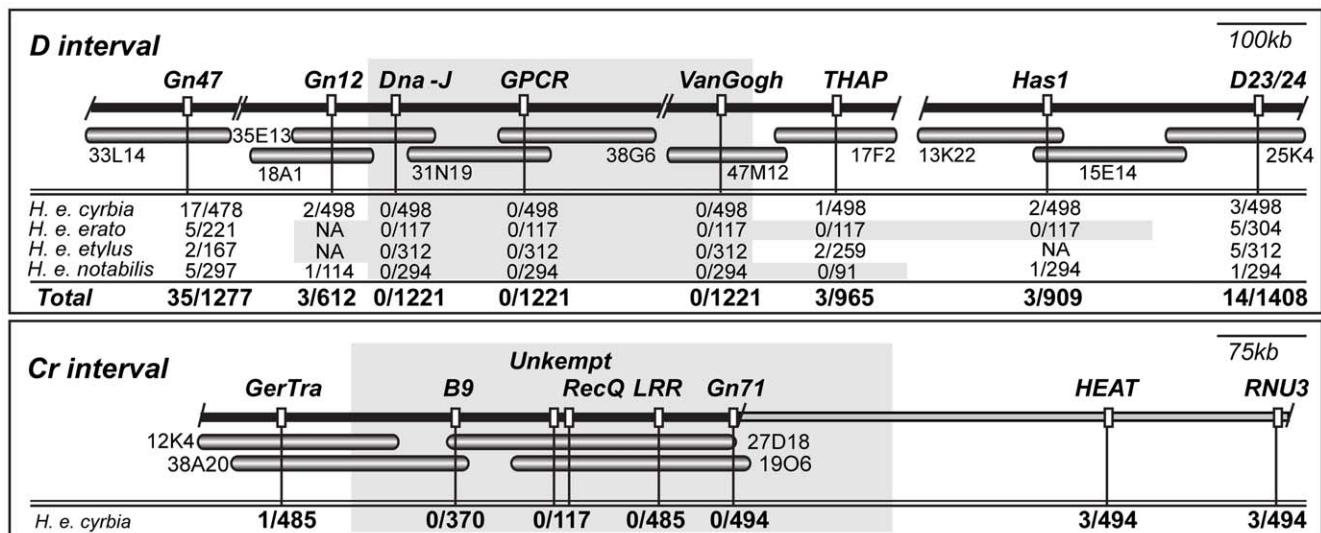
D interval

100kb

Gn47 Gn12 Dna -J GPCR VanGogh THAP Has1 D23/24

33L14 35E13 18A1 31N19 38G6 47M12 17F2 13K22 15E14 25K4

| | Gn47 | Gn12 | Dna -J | GPCR | VanGogh | THAP | Has1 | D23/24 |
|---|---|---|---|---|---|---|---|---|
| H. e. cyrbia | 17/478 | 2/498 | 0/498 | 0/498 | 0/498 | 1/498 | 2/498 | 3/498 |
| H. e. erato | 5/221 | NA | 0/117 | 0/117 | 0/117 | 0/117 | 0/117 | 5/304 |
| H. e. etylus | 2/167 | NA | 0/312 | 0/312 | 0/312 | 2/259 | NA | 5/312 |
| H. e. notabilis | 5/297 | 1/114 | 0/294 | 0/294 | 0/294 | 0/91 | 1/294 | 1/294 |
| Total | 35/1277 | 3/612 | 0/1221 | 0/1221 | 0/1221 | 3/965 | 3/909 | 14/1408 |

Cr interval

75kb

Unkempt

GerTra B9 RecQ LRR Gn71 HEAT RNU3

12K4 38A20 27D18 19O6

| | GerTra | B9 | RecQ | LRR | Gn71 | HEAT | RNU3 |
|---|---|---|---|---|---|---|---|
| H. e. cyrbia | 1/485 | 0/370 | 0/117 | 0/485 | 0/494 | 3/494 | 3/494 |